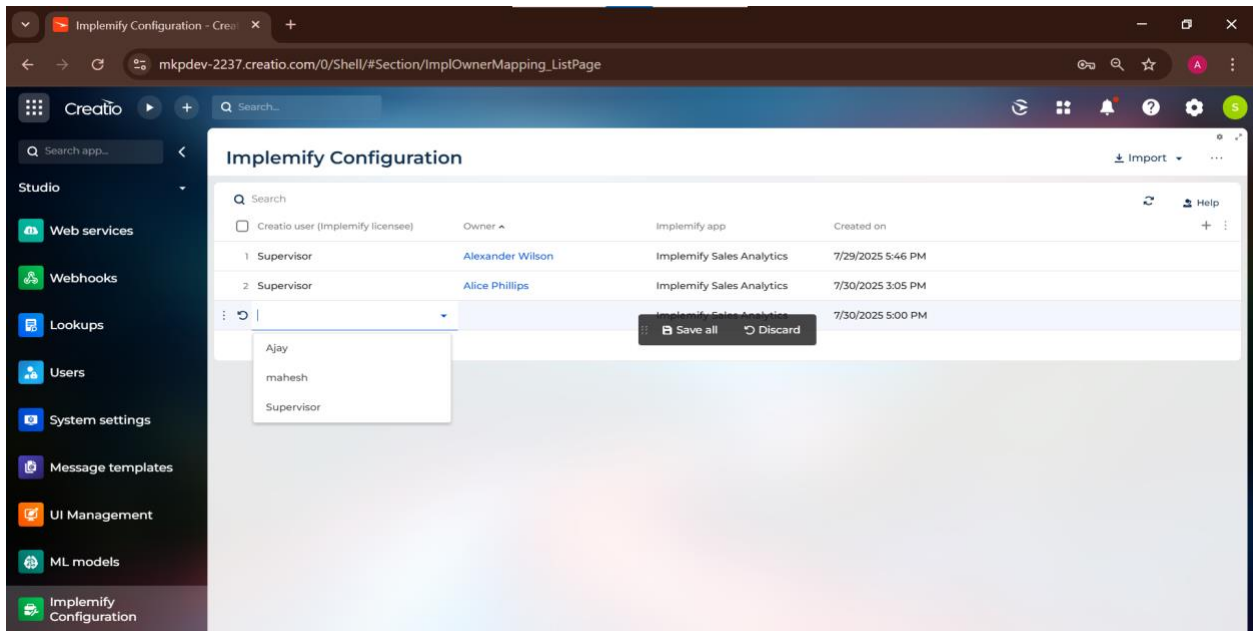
Implemify Configuration - Crea ×
+
mkpdev-2237.creatio.com/0/Shell/#Section/ImplOwnerMapping_ListPage
A
Creatio
Search...
S
Search app...
Studio
Web services
Webhooks
Lookups
Users
System settings
Message templates
UI Management
ML models
Implemify Configuration

Implemify Configuration
Import
Search
Help

| Creatio user (Implemify licensee) | Owner | Implemify app | Created on |
|---|---|---|---|
| 1 Supervisor | Alexander Wilson | Implemify Sales Analytics | 7/29/2025 5:46 PM |
| 2 Supervisor | Alice Phillips | Implemify Sales Analytics | 7/30/2025 3:05 PM |
| | | Implemify Sales Analytics | 7/30/2025 5:00 PM |

Save all
Discard
Ajay
mahesh
Supervisor